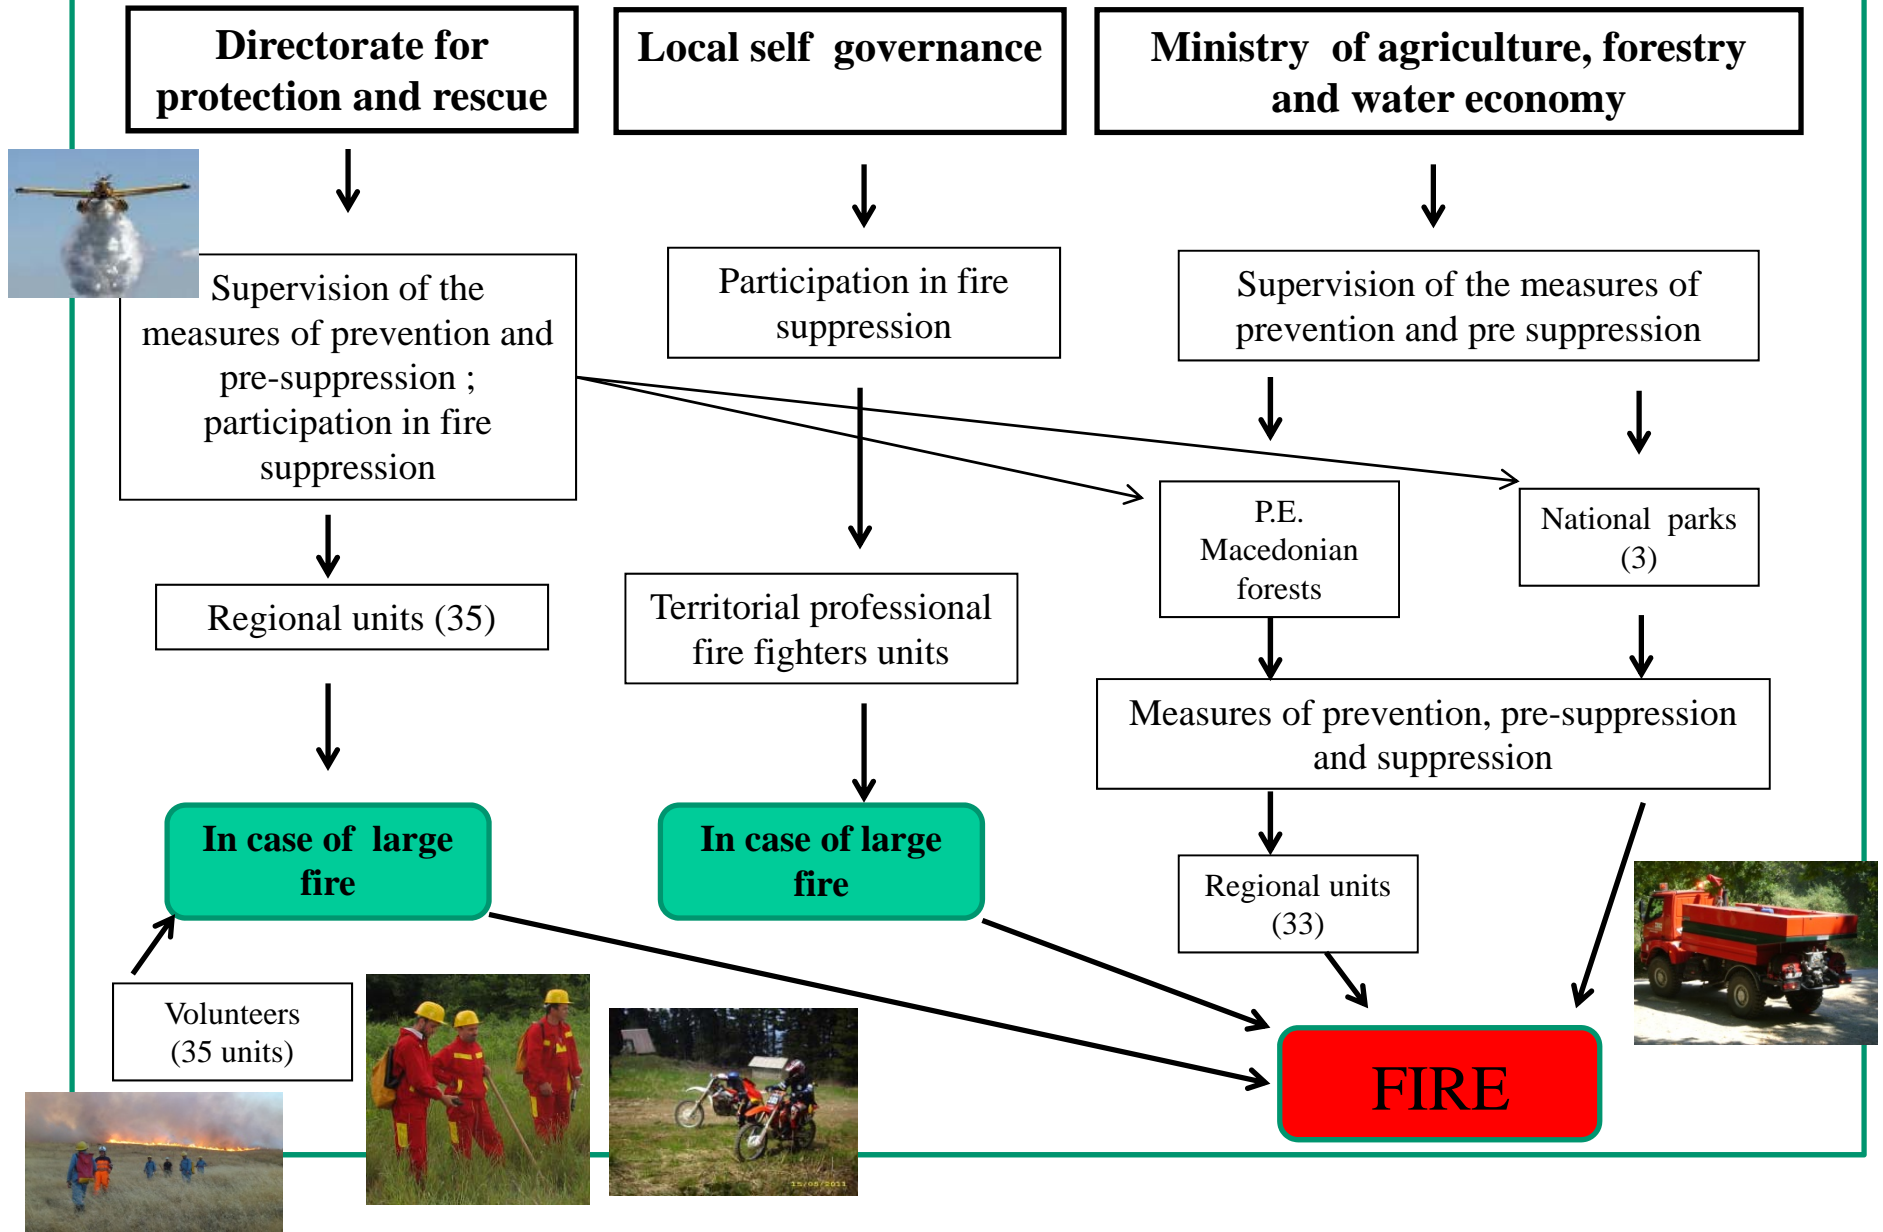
Directorate for protection and rescue

Local self governance

Ministry of agriculture, forestry and water economy

Supervision of the measures of prevention and pre-suppression ; participation in fire suppression

Participation in fire suppression

Supervision of the measures of prevention and pre suppression

P.E. Macedonian forests

National parks (3)

Regional units (35)

Territorial professional fire fighters units

Measures of prevention, pre-suppression and suppression

In case of large fire

In case of large fire

Regional units (33)

Volunteers (35 units)

FIRE